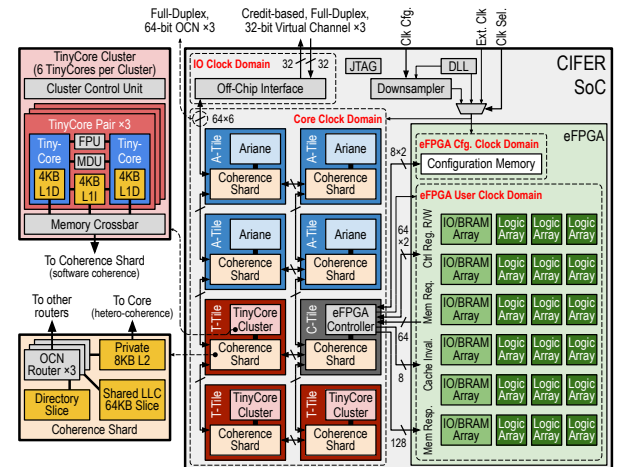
Full-Duplex, 64-bit OCN ×3

Credit-based, Full-Duplex, 32-bit Virtual Channel ×3

Clk Cfg.

Ext. Clk

Clk Sel.

TinyCore Cluster (6 TinyCores per Cluster)

Cluster Control Unit

TinyCore Pair ×3

Tiny-Core

FPU

MDU

Tiny-Core

4KB L1D

4KB L1I

4KB L1D

Memory Crossbar

To Coherence Shard (software coherence)

To other routers

To Core (hetero-coherence)

OCN Router ×3

Private 8KB L2

Directory Slice

Shared LLC 64KB Slice

Coherence Shard

IO Clock Domain

32

32

JTAG

DLL

CIFER SoC

Off-Chip Interface

Downsampler

64×6

Core Clock Domain

eFPGA

A-Tile

Ariane

Coherence Shard

A-Tile

Ariane

Coherence Shard

8×2

eFPGA Cfg. Clock Domain

Configuration Memory

A-Tile

Ariane

Coherence Shard

A-Tile

Ariane

Coherence Shard

eFPGA User Clock Domain

64 ×2

Ctrl Reg. R/W

IO/BRAM Array

Logic Array

Logic Array

Logic Array

T-Tile

TinyCore Cluster

Coherence Shard

C-Tile

eFPGA Controller

Coherence Shard

Mem Req.

IO/BRAM Array

Logic Array

Logic Array

Logic Array

64

IO/BRAM Array

Logic Array

Logic Array

Logic Array

8

Cache Inval.

IO/BRAM Array

Logic Array

Logic Array

Logic Array

T-Tile

TinyCore Cluster

Coherence Shard

T-Tile

TinyCore Cluster

Coherence Shard

128

Mem Resp.

IO/BRAM Array

Logic Array

Logic Array

Logic Array

IO/BRAM Array

Logic Array

Logic Array

Logic Array